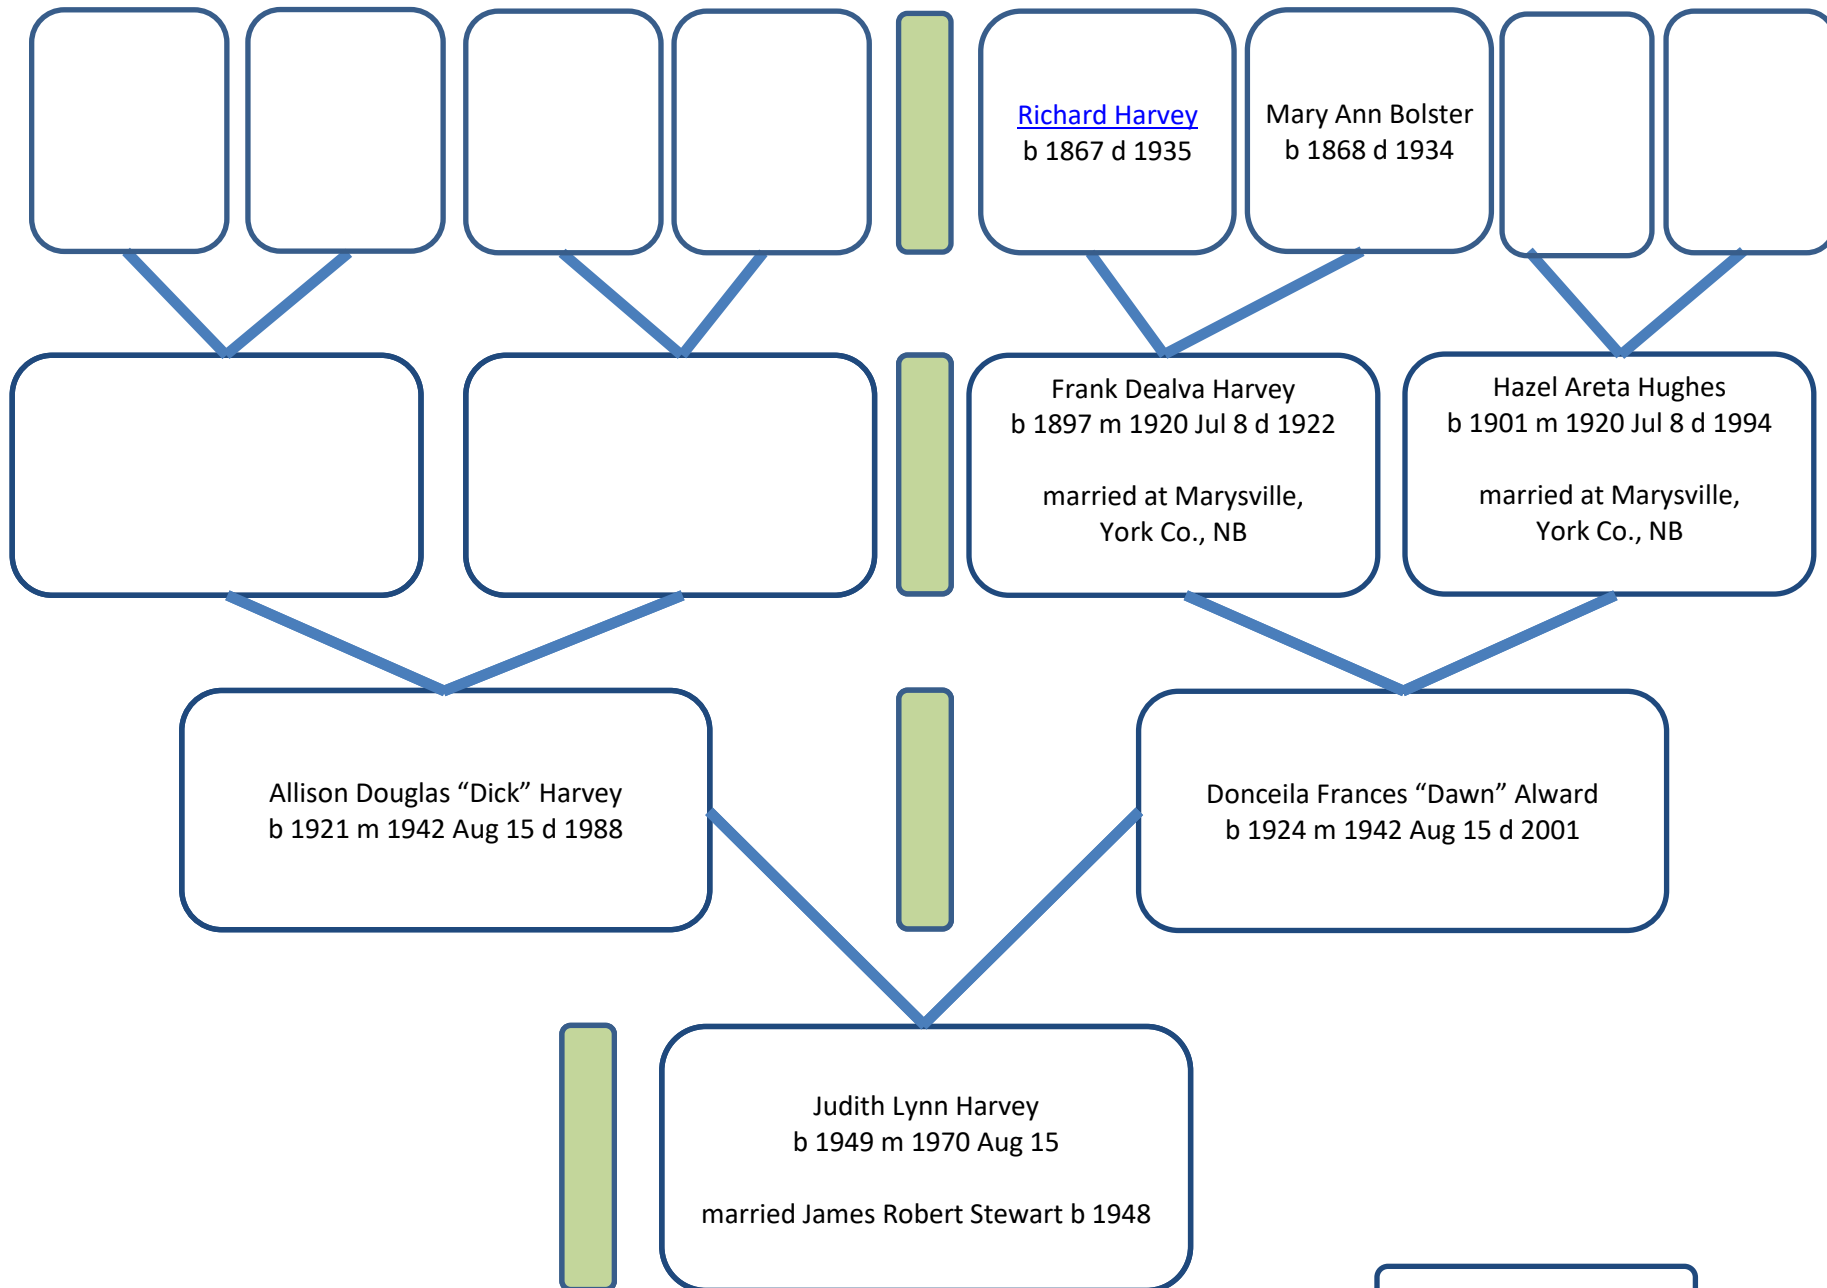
Richard Harvey
b 1867 d 1935

Mary Ann Bolster
b 1868 d 1934

Frank Dealva Harvey
b 1897 m 1920 Jul 8 d 1922

married at Marysville, York Co., NB

Hazel Areta Hughes
b 1901 m 1920 Jul 8 d 1994

married at Marysville, York Co., NB

Allison Douglas “Dick” Harvey
b 1921 m 1942 Aug 15 d 1988

Donceila Frances “Dawn” Alward
b 1924 m 1942 Aug 15 d 2001

Judith Lynn Harvey
b 1949 m 1970 Aug 15

married James Robert Stewart b 1948